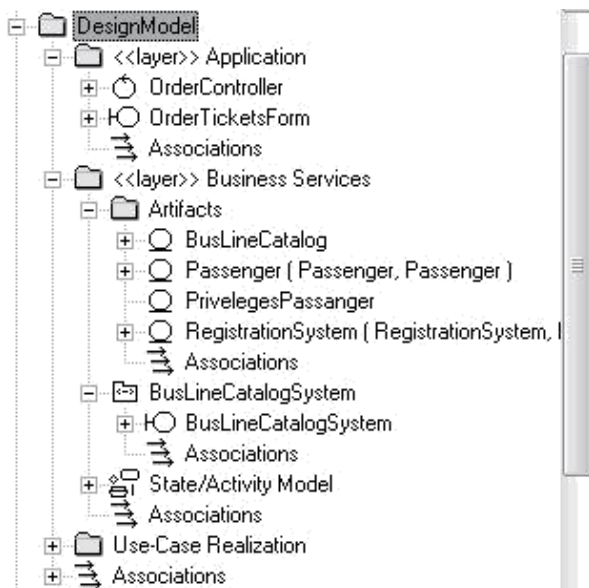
DesignModel
<<layer>> Application
OrderController
OrderTicketsForm
Associations
<<layer>> Business Services
Artifacts
BusLineCatalog
Passenger ( Passenger, Passenger )
PrivelegesPassanger
RegistrationSystem ( RegistrationSystem, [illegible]
Associations
BusLineCatalogSystem
BusLineCatalogSystem
Associations
State/Activity Model
Associations
Use-Case Realization
Associations